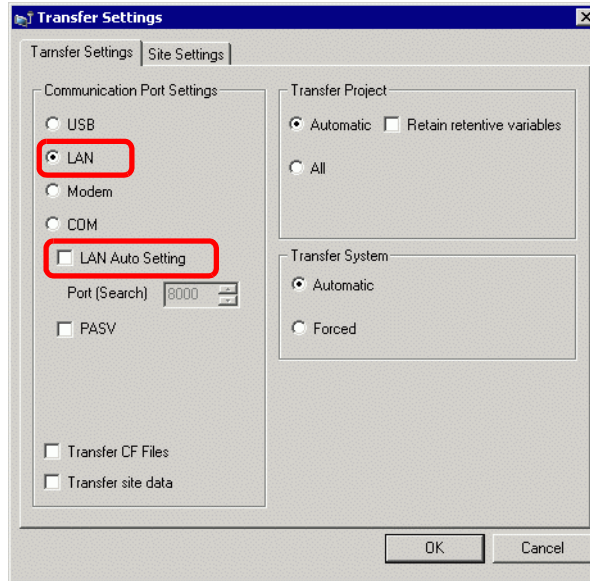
Transfer Settings

Tarnsfer Settings | Site Settings

Communication Port Settings

USB

LAN

Modem

COM

LAN Auto Setting

Port (Search) 8000

PASV

Transfer CF Files

Transfer site data

Transfer Project

Automatic

Retain retentive variables

All

Transfer System

Automatic

Forced

OK

Cancel